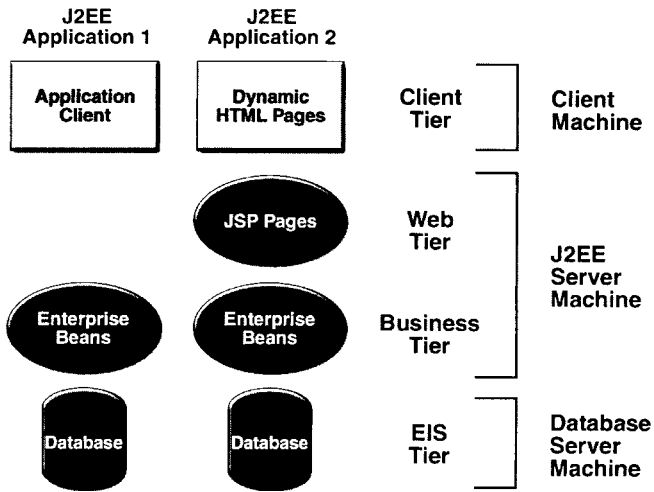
J2EE Application 1

J2EE Application 2

Application Client

Dynamic HTML Pages

Client Tier

Client Machine

JSP Pages

Web Tier

J2EE Server Machine

Enterprise Beans

Enterprise Beans

Business Tier

Database

Database

EIS Tier

Database Server Machine